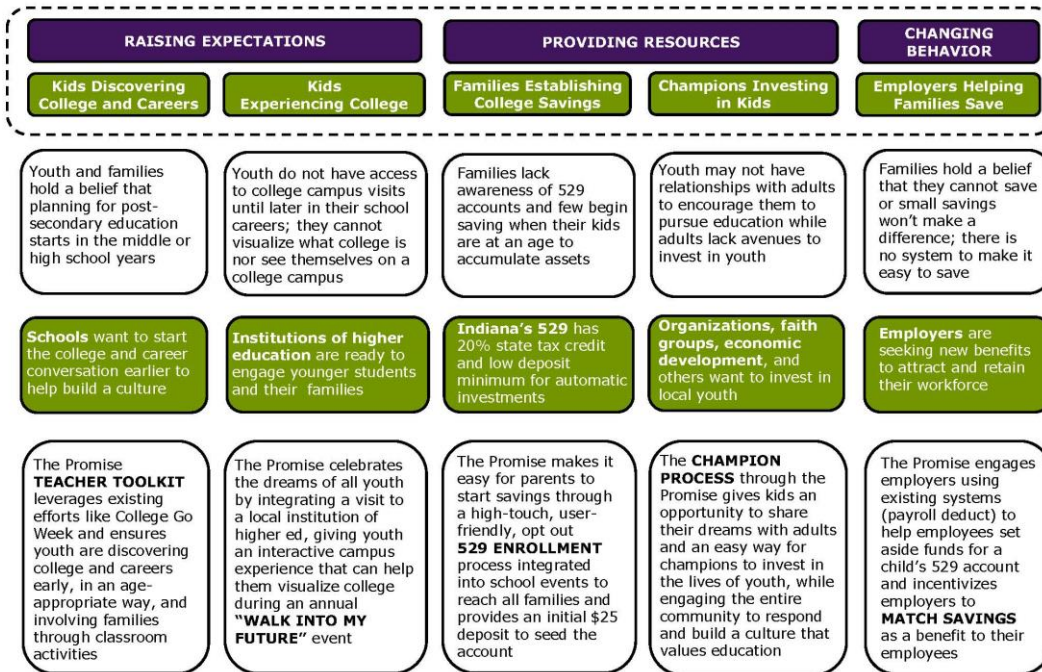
RAISING EXPECTATIONS

PROVIDING RESOURCES

CHANGING BEHAVIOR

Kids Discovering College and Careers

Kids Experiencing College

Families Establishing College Savings

Champions Investing in Kids

Employers Helping Families Save

Youth and families hold a belief that planning for post-secondary education starts in the middle or high school years

Youth do not have access to college campus visits until later in their school careers; they cannot visualize what college is nor see themselves on a college campus

Families lack awareness of 529 accounts and few begin saving when their kids are at an age to accumulate assets

Youth may not have relationships with adults to encourage them to pursue education while adults lack avenues to invest in youth

Families hold a belief that they cannot save or small savings won't make a difference; there is no system to make it easy to save

Schools want to start the college and career conversation earlier to help build a culture

Institutions of higher education are ready to engage younger students and their families

Indiana's 529 has 20% state tax credit and low deposit minimum for automatic investments

Organizations, faith groups, economic development, and others want to invest in local youth

Employers are seeking new benefits to attract and retain their workforce

The Promise TEACHER TOOLKIT leverages existing efforts like College Go Week and ensures youth are discovering college and careers early, in an age-appropriate way, and involving families through classroom activities

The Promise celebrates the dreams of all youth by integrating a visit to a local institution of higher ed, giving youth an interactive campus experience that can help them visualize college during an annual "WALK INTO MY FUTURE" event

The Promise makes it easy for parents to start savings through a high-touch, user-friendly, opt out 529 ENROLLMENT process integrated into school events to reach all families and provides an initial $25 deposit to seed the account

The CHAMPION PROCESS through the Promise gives kids an opportunity to share their dreams with adults and an easy way for champions to invest in the lives of youth, while engaging the entire community to respond and build a culture that values education

The Promise engages employers using existing systems (payroll deduct) to help employees set aside funds for a child's 529 account and incentivizes employers to MATCH SAVINGS as a benefit to their employees